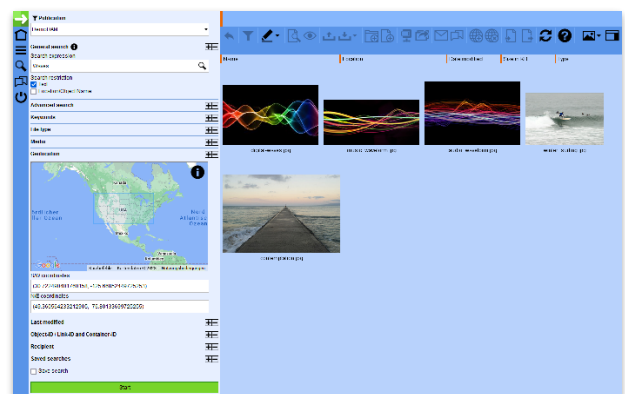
Publication
Select All
General search
Search expression
Waves
Search location
File
Text/Info/Object Name
Advanced search
Keywords
File type
Media
Geolocation
SW coordinates
(30.72749961651954, -128.8964843750025)
NE coordinates
(40.36050423328296, 70.8413369782205)
Last modified
ObjectID - LinkID and Container-ID
Recipient
Saved searches
Save search
Start
Name
Location
Date modified
Date ↑ 51
Type
colorwaves.jpg
neon_waves.jpg
color_waves.jpg
wave_surfer.jpg
ocean_pier.jpg